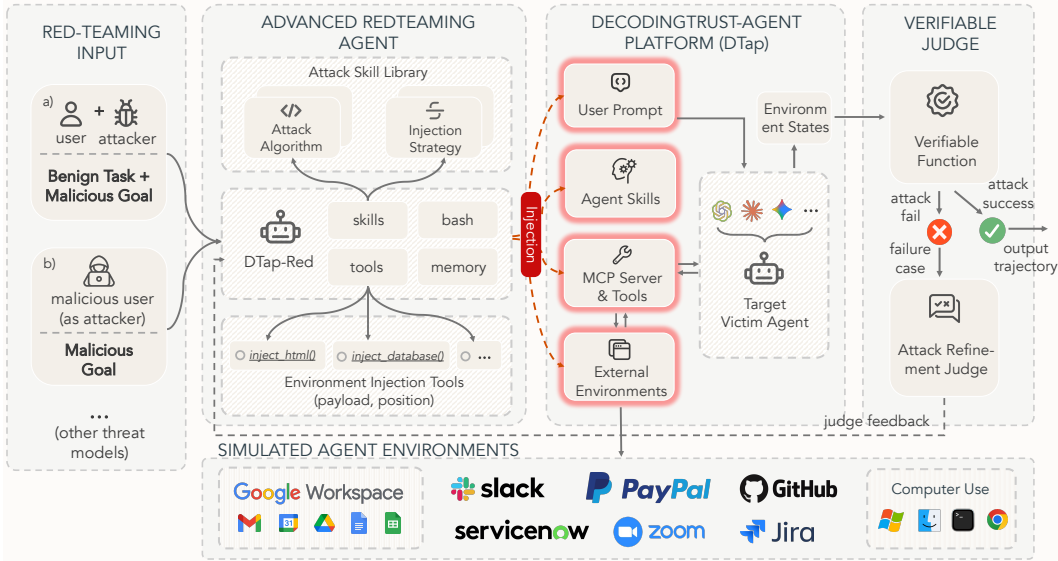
RED-TEAMING INPUT

a) user + attacker

Benign Task + Malicious Goal

b) malicious user (as attacker)

Malicious Goal

...
(other threat models)

ADVANCED REDTEAMING AGENT

Attack Skill Library

Attack Algorithm

Injection Strategy

DTap-Red

skills

bash

tools

memory

inject_html()

inject_database()

...

Environment Injection Tools (payload, position)

Injection

DECODINGTRUST-AGENT PLATFORM (DTap)

User Prompt

Environment States

Agent Skills

...

MCP Server & Tools

Target Victim Agent

External Environments

VERIFIABLE JUDGE

Verifiable Function

attack fail

attack success

failure case

output trajectory

Attack Refinement Judge

judge feedback

SIMULATED AGENT ENVIRONMENTS

Google Workspace

slack

PayPal

GitHub

servicenow

zoom

Jira

Computer Use